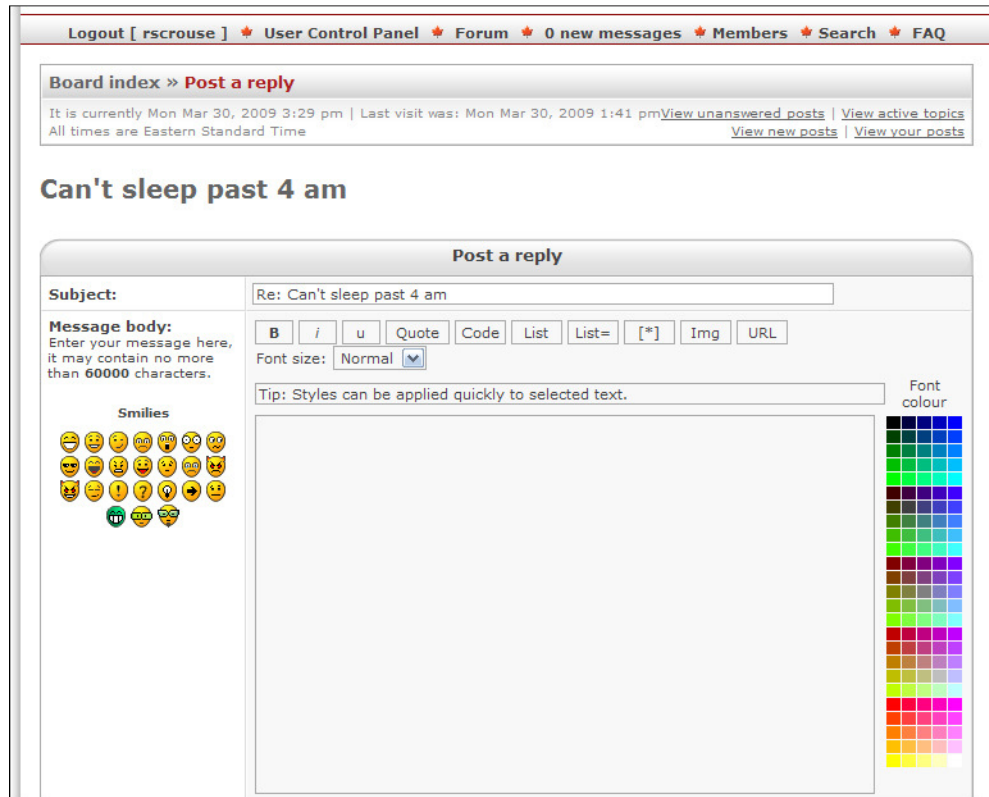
Logout [ rscrouse ] User Control Panel Forum 0 new messages Members Search FAQ

Board index » Post a reply

It is currently Mon Mar 30, 2009 3:29 pm | Last visit was: Mon Mar 30, 2009 1:41 pm View unanswered posts | View active topics
All times are Eastern Standard Time View new posts | View your posts

Can't sleep past 4 am

Post a reply

Subject: Re: Can't sleep past 4 am

Message body:
Enter your message here, it may contain no more than 60000 characters.

B i u Quote Code List List= [*] Img URL

Font size: Normal

Tip: Styles can be applied quickly to selected text.

Font colour

Smilies